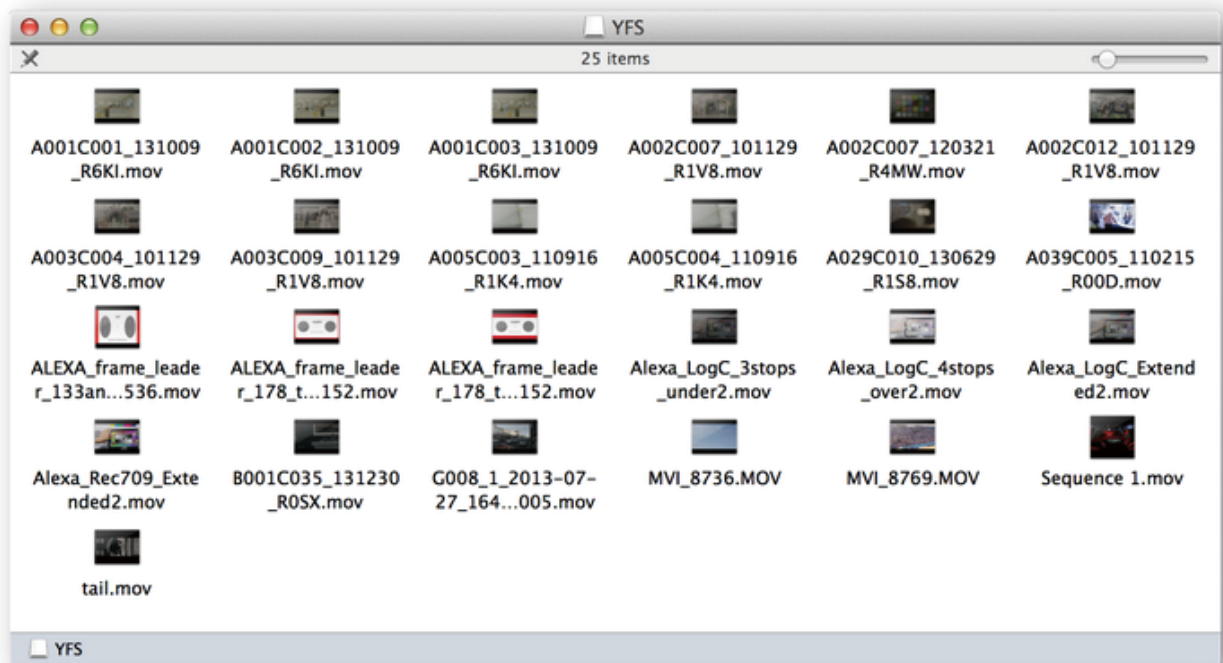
YFS

25 items

A001C001_131009_R6KI.mov

A001C002_131009_R6KI.mov

A001C003_131009_R6KI.mov

A002C007_101129_R1V8.mov

A002C007_120321_R4MW.mov

A002C012_101129_R1V8.mov

A003C004_101129_R1V8.mov

A003C009_101129_R1V8.mov

A005C003_110916_R1K4.mov

A005C004_110916_R1K4.mov

A029C010_130629_R1S8.mov

A039C005_110215_R00D.mov

ALEXA_frame_leader_133an...536.mov

ALEXA_frame_leader_178_t...152.mov

ALEXA_frame_leader_178_t...152.mov

Alexa_LogC_3stops_under2.mov

Alexa_LogC_4stops_over2.mov

Alexa_LogC_Extended2.mov

Alexa_Rec709_Extended2.mov

B001C035_131230_R0SX.mov

G008_1_2013-07-27_164...005.mov

MVI_8736.MOV

MVI_8769.MOV

Sequence 1.mov

tail.mov

YFS